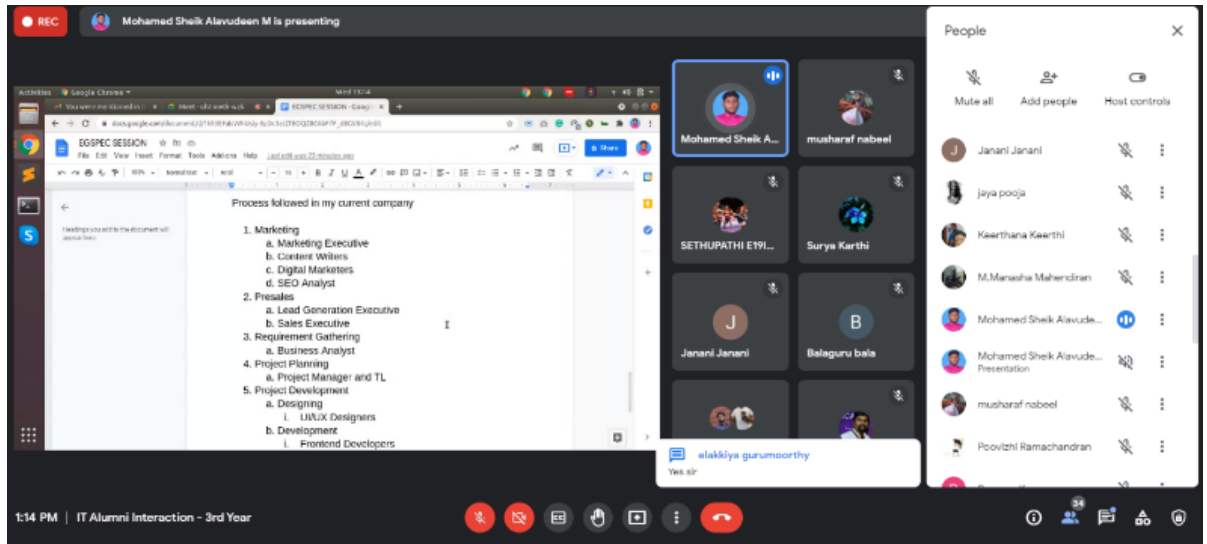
REC

Mohamed Sheik Alavudeen M is presenting

EGSPEC SESSION

File Edit View Insert Format Tools Add-ons Help

Share

Headings you add to the document will appear here.

Process followed in my current company

1. Marketing
a. Marketing Executive
b. Content Writers
c. Digital Marketers
d. SEO Analyst
2. Presales
a. Lead Generation Executive
b. Sales Executive
3. Requirement Gathering
a. Business Analyst
4. Project Planning
a. Project Manager and TL
5. Project Development
a. Designing
i. UI/UX Designers
b. Development
i. Frontend Developers

Mohamed Sheik A...

musharaf nabeel

SETHUPATHI E19I...

Surya Karthi

J

Janani Janani

B

Balaguru bala

elakkiya gurumoorthy
Yes sir

People

Mute all

Add people

Host controls

Janani Janani

jaya pooja

Keerthana Keerthi

M.Manasha Mahendiran

Mohamed Sheik Alavude...

Mohamed Sheik Alavude...
Presentation

musharaf nabeel

Poovizhi Ramachandran

1:14 PM | IT Alumni Interaction - 3rd Year

24